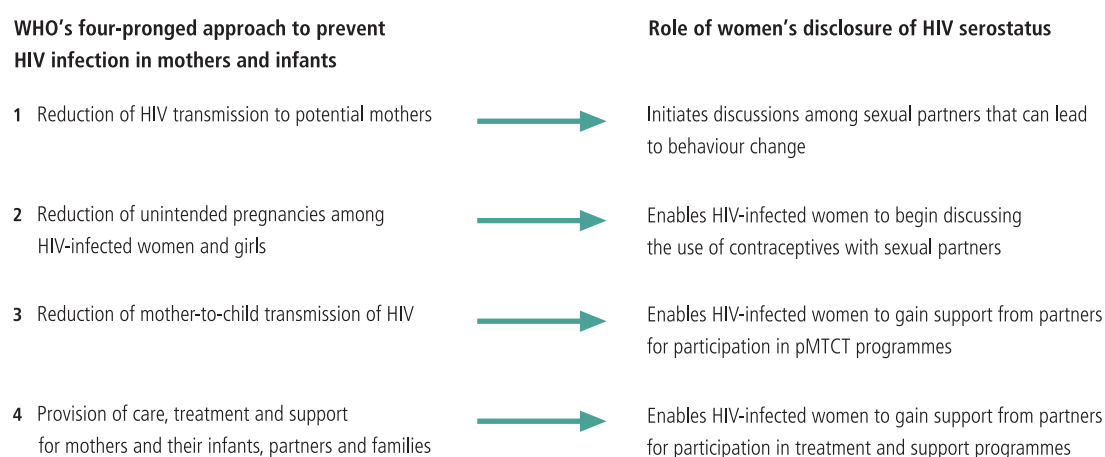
WHO's four-pronged approach to prevent HIV infection in mothers and infants

Role of women's disclosure of HIV serostatus

1 Reduction of HIV transmission to potential mothers

Initiates discussions among sexual partners that can lead to behaviour change

2 Reduction of unintended pregnancies among HIV-infected women and girls

Enables HIV-infected women to begin discussing the use of contraceptives with sexual partners

3 Reduction of mother-to-child transmission of HIV

Enables HIV-infected women to gain support from partners for participation in pMTCT programmes

4 Provision of care, treatment and support for mothers and their infants, partners and families

Enables HIV-infected women to gain support from partners for participation in treatment and support programmes